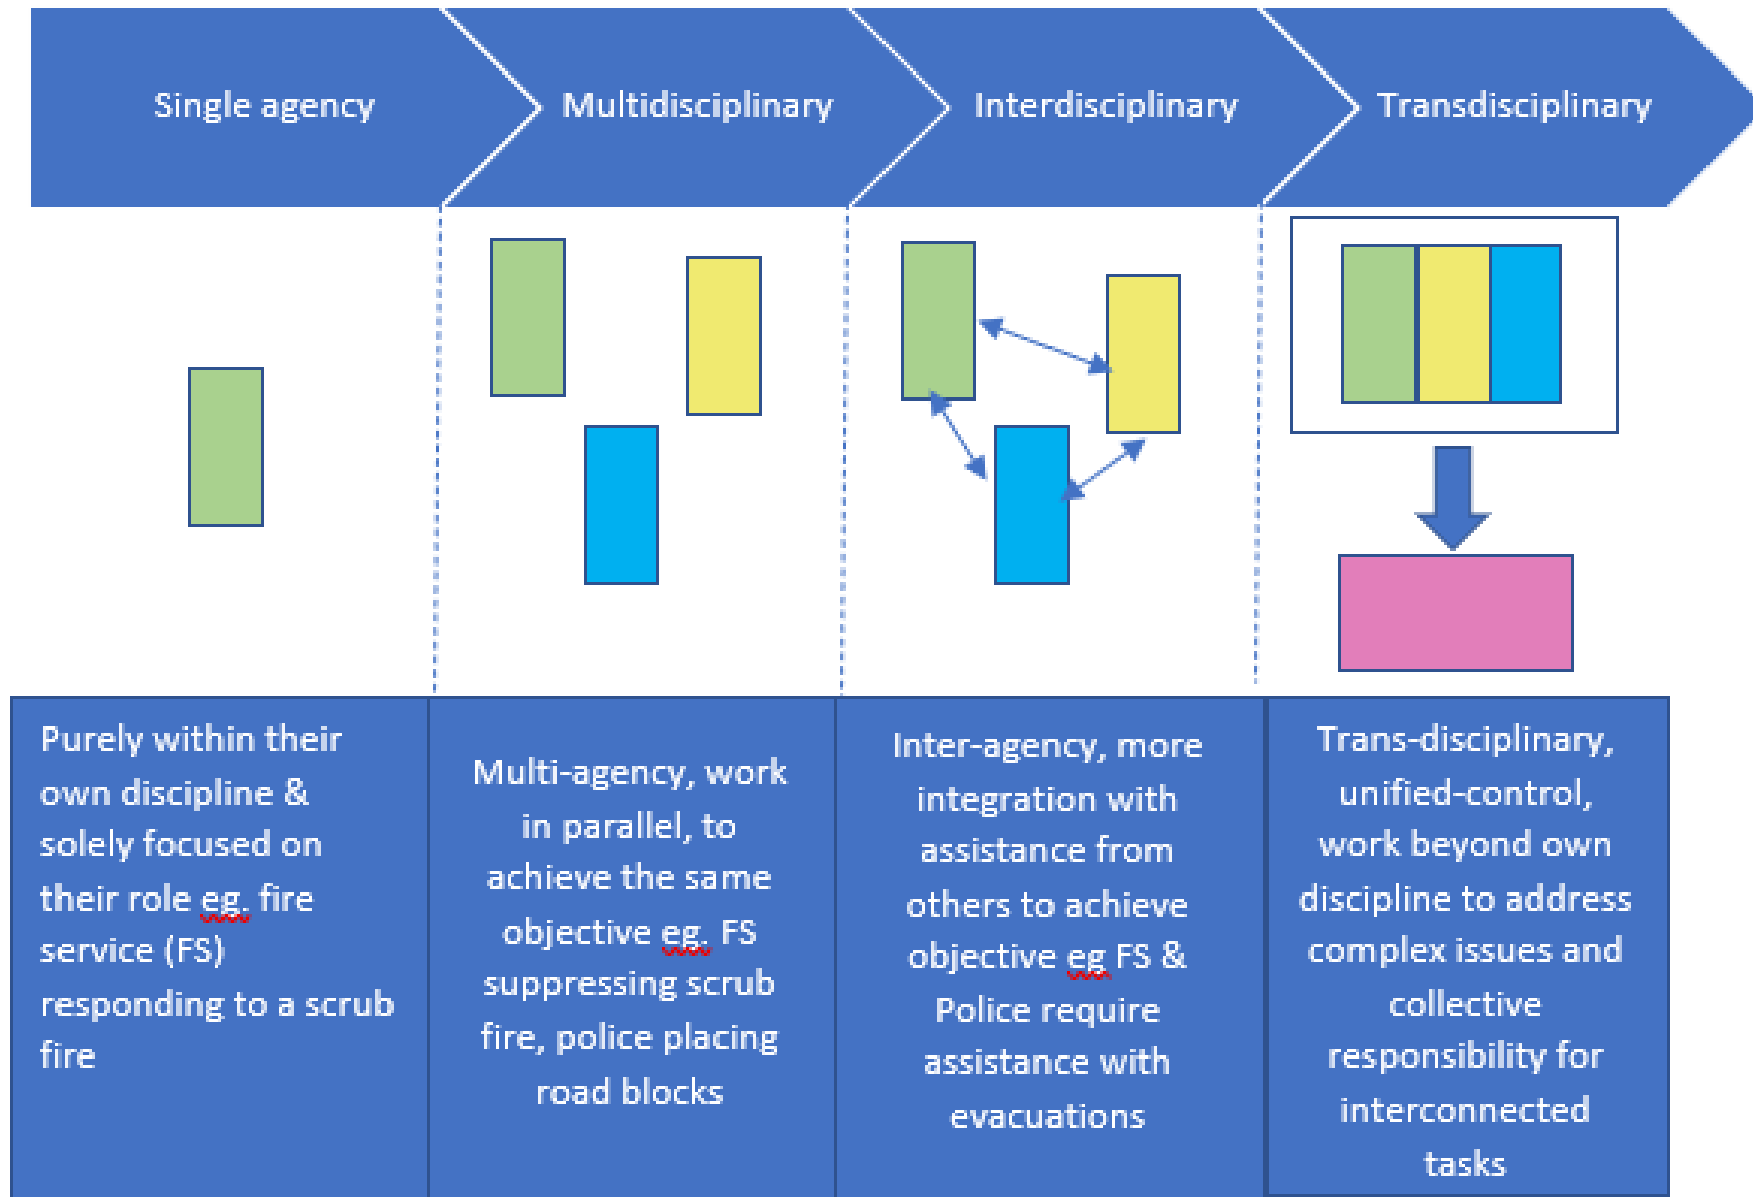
Single agency

Multidisciplinary

Interdisciplinary

Transdisciplinary

| Purely within their own discipline & solely focused on their role eg. fire service (FS) responding to a scrub fire | Multi-agency, work in parallel, to achieve the same objective eg. FS suppressing scrub fire, police placing road blocks | Inter-agency, more integration with assistance from others to achieve objective eg FS & Police require assistance with evacuations | Trans-disciplinary, unified-control, work beyond own discipline to address complex issues and collective responsibility for interconnected tasks |
|---|---|---|---|